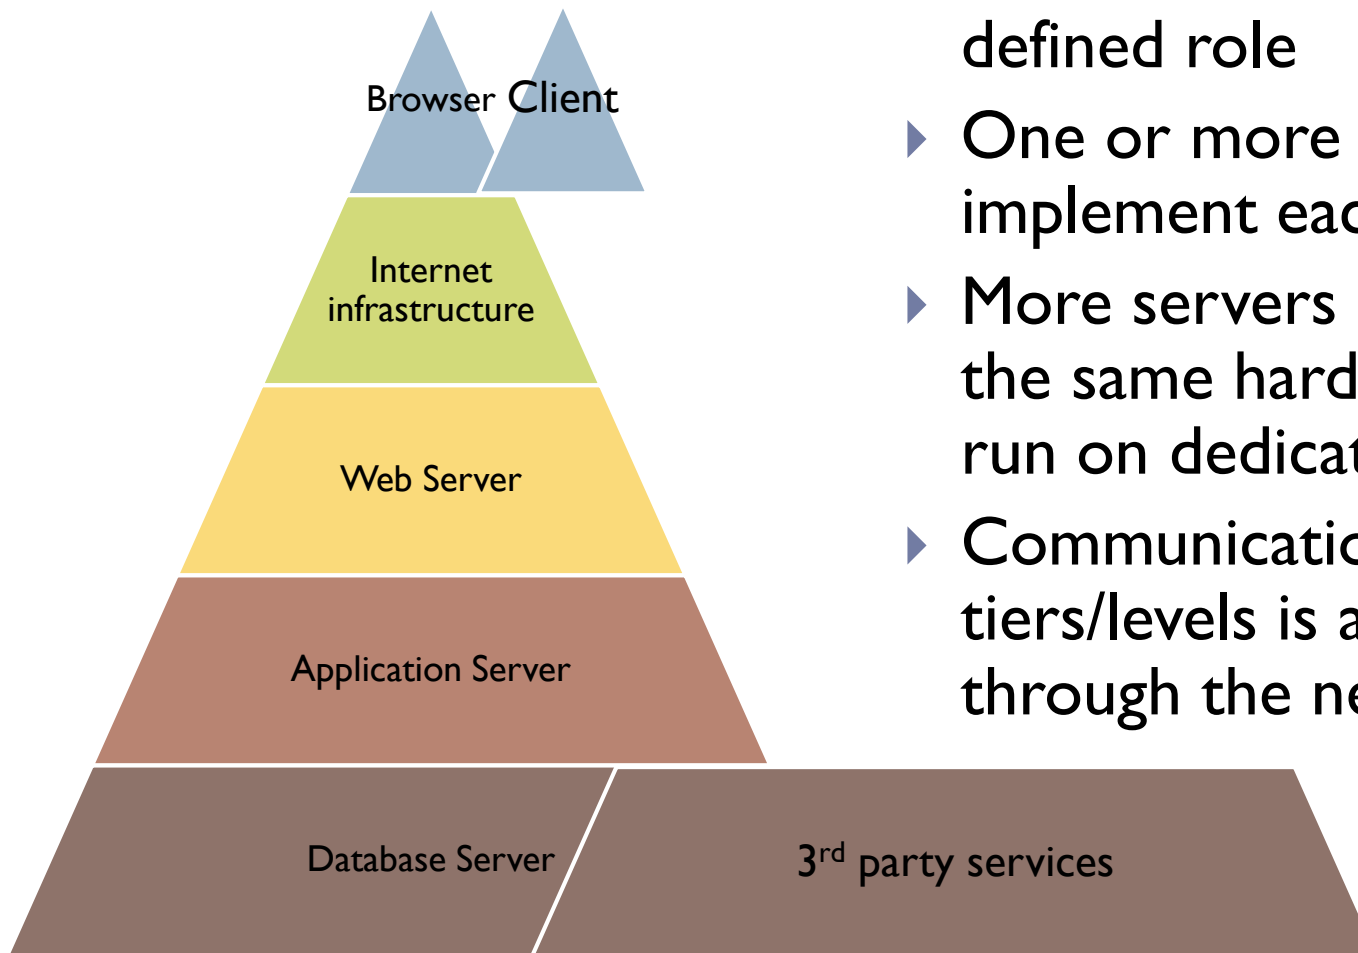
Browser Client

Internet infrastructure

Web Server

Application Server

Database Server

3$^{rd}$ party services

defined role

One or more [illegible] implement eac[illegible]

More servers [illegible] the same hard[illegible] run on dedicat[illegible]

Communicatio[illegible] tiers/levels is a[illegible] through the ne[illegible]